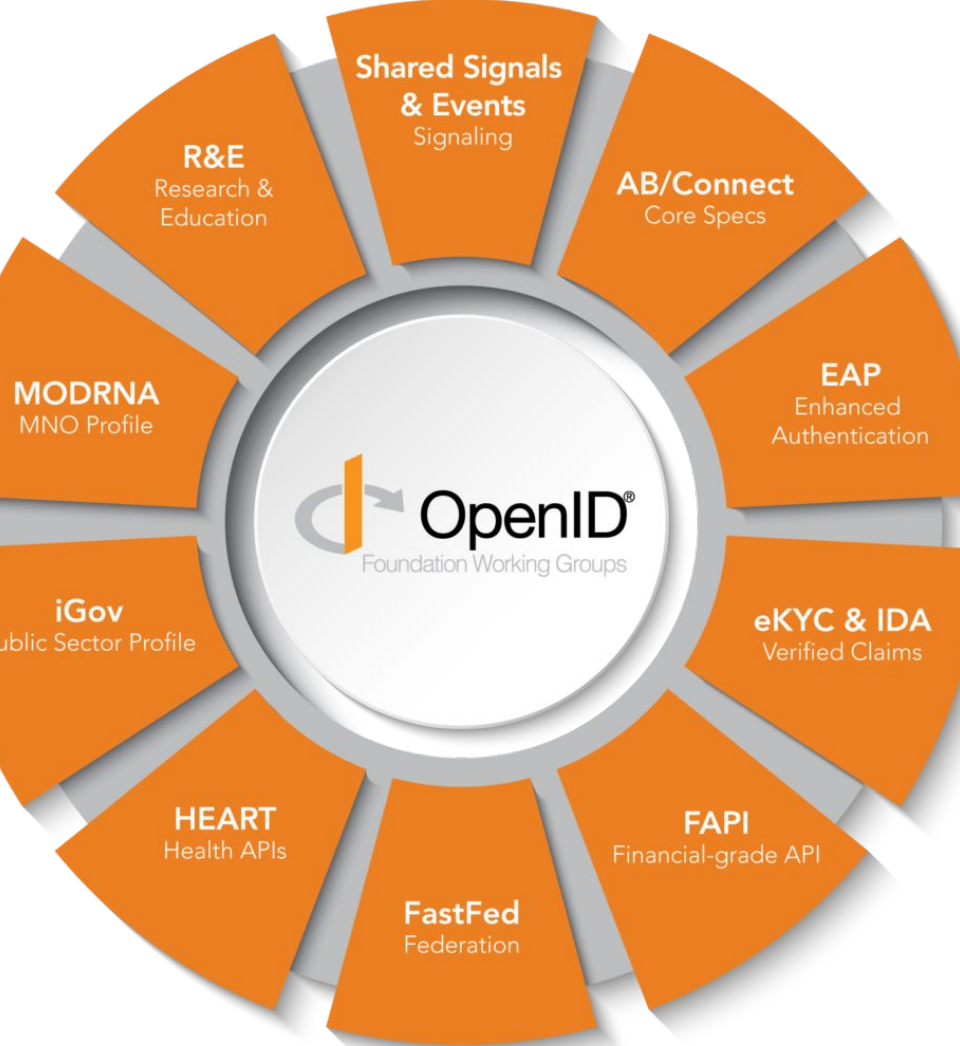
Shared Signals & Events
Signaling

AB/Connect
Core Specs

EAP
Enhanced Authentication

eKYC & IDA
Verified Claims

FAPI
Financial-grade API

FastFed
Federation

HEART
Health APIs

iGov
ublic Sector Profile

MODRNA
MNO Profile

R&E
Research & Education

OpenID®
Foundation Working Groups